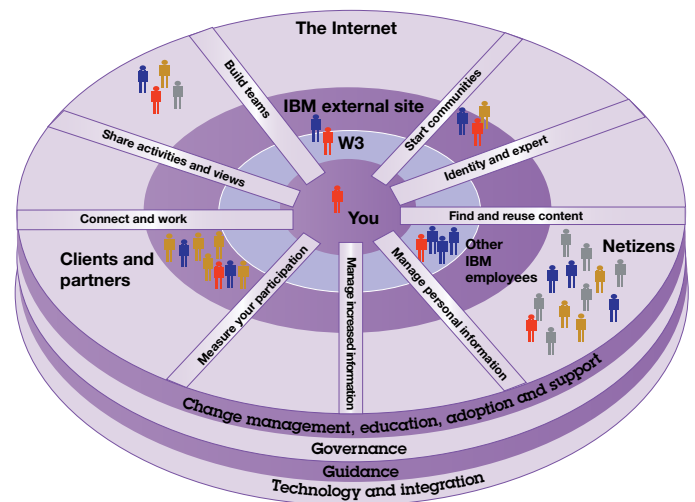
The Internet

Build teams

IBM external site

Start communities

W3

Share activities and views

Identity and expert

You

Connect and work

Find and reuse content

Clients and partners

Other IBM employees

Netizens

Measure your participation

Manage increased information

Manage personal information

Change management, education, adoption and support

Governance

Guidance

Technology and integration